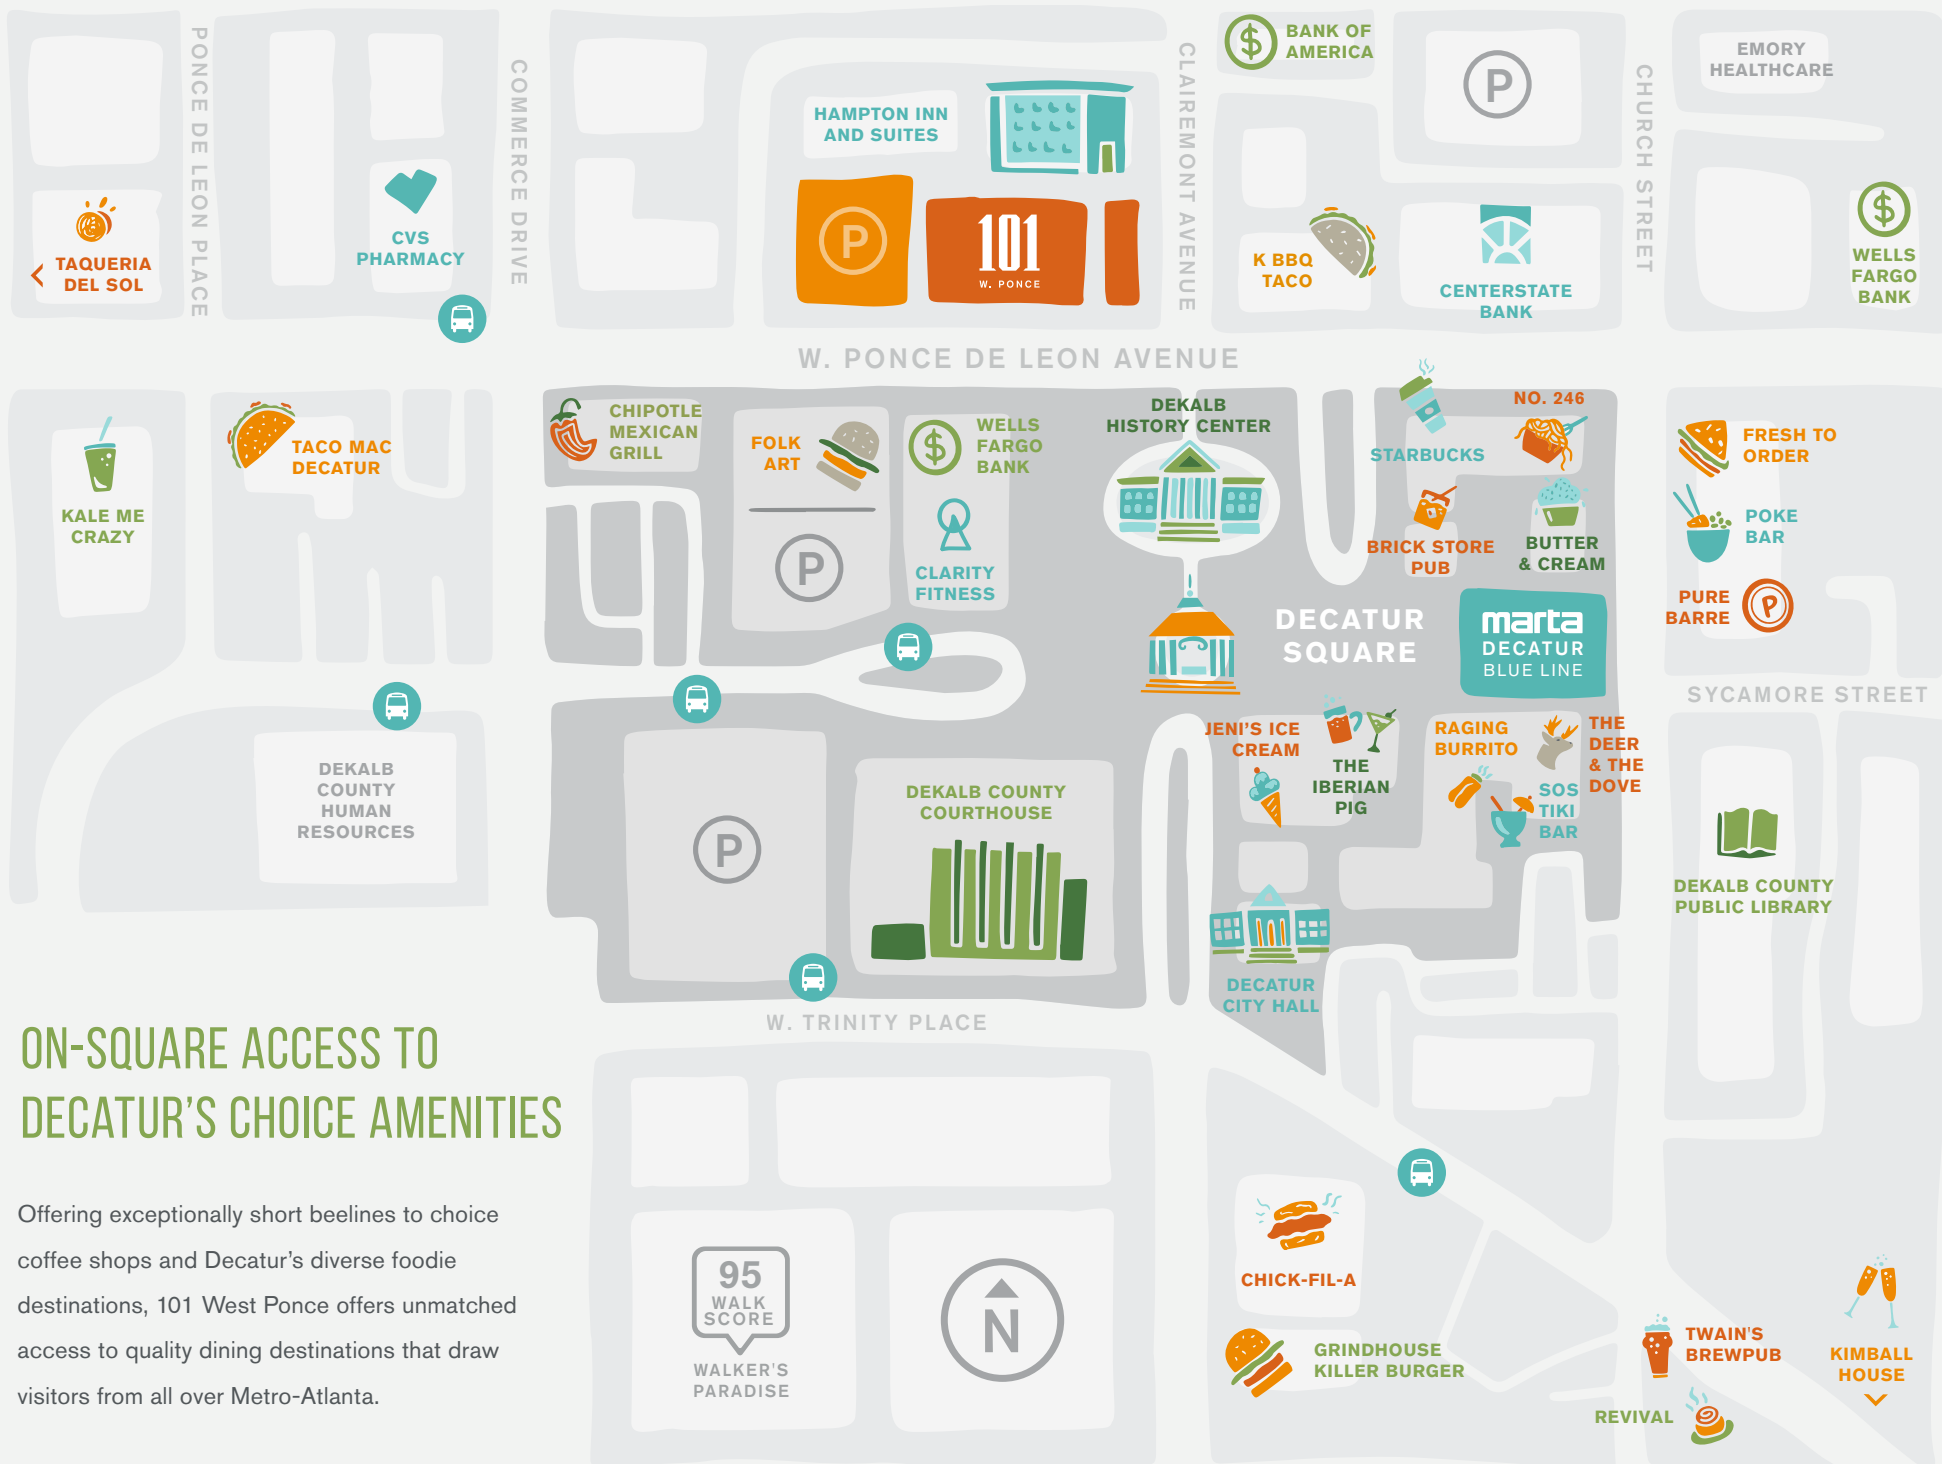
PONCE DE LEON PLACE
COMMERCE DRIVE
CLAIREMONT AVENUE
CHURCH STREET

TAQUERIA DEL SOL
CVS PHARMACY
HAMPTON INN AND SUITES
P
101
W. PONCE
BANK OF AMERICA
P
EMORY HEALTHCARE
K BBQ TACO
CENTERSTATE BANK
WELLS FARGO BANK

W. PONCE DE LEON AVENUE

KALE ME CRAZY
TACO MAC DECATUR
CHIPOTLE MEXICAN GRILL
FOLK ART
P
WELLS FARGO BANK
CLARITY FITNESS
DEKALB HISTORY CENTER
STARBUCKS
NO. 246
BRICK STORE PUB
BUTTER & CREAM
FRESH TO ORDER
POKE BAR
PURE BARRE
DECATUR SQUARE
marta
DECATUR
BLUE LINE
SYCAMORE STREET

DEKALB COUNTY HUMAN RESOURCES
P
DEKALB COUNTY COURTHOUSE
JENI'S ICE CREAM
THE IBERIAN PIG
RAGING BURRITO
THE DEER & THE DOVE
SOS TIKI BAR
DEKALB COUNTY PUBLIC LIBRARY
DECATUR CITY HALL

W. TRINITY PLACE

ON-SQUARE ACCESS TO DECATUR'S CHOICE AMENITIES

Offering exceptionally short beelines to choice coffee shops and Decatur's diverse foodie destinations, 101 West Ponce offers unmatched access to quality dining destinations that draw visitors from all over Metro-Atlanta.

95
WALK SCORE
WALKER'S PARADISE

N

CHICK-FIL-A
GRINDHOUSE KILLER BURGER
TWAIN'S BREWPUB
KIMBALL HOUSE
REVIVAL